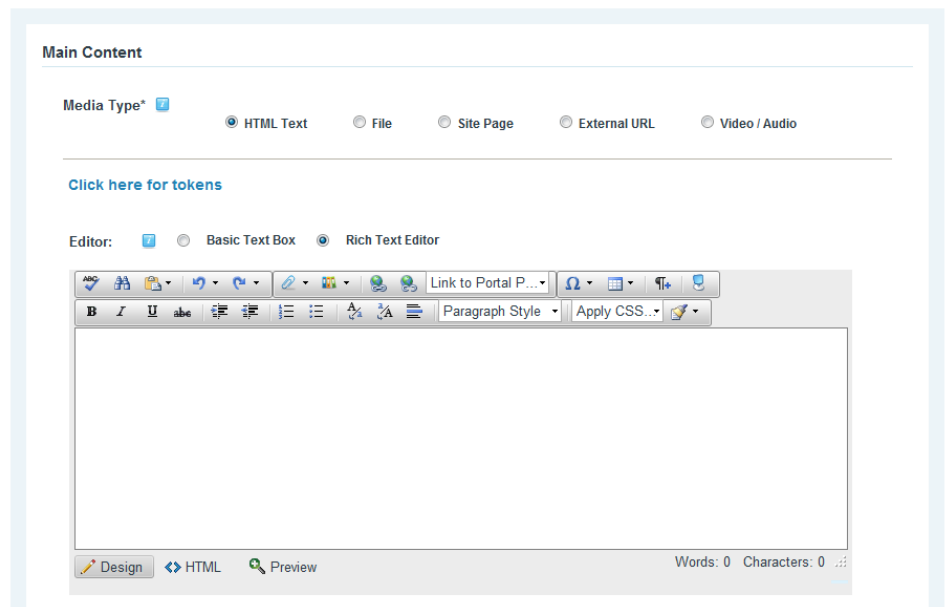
Main Content

Media Type*

HTML Text File Site Page External URL Video / Audio

Click here for tokens

Editor: Basic Text Box Rich Text Editor

Link to Portal P...

B I U abc Paragraph Style Apply CSS...

Design <> HTML Preview

Words: 0 Characters: 0